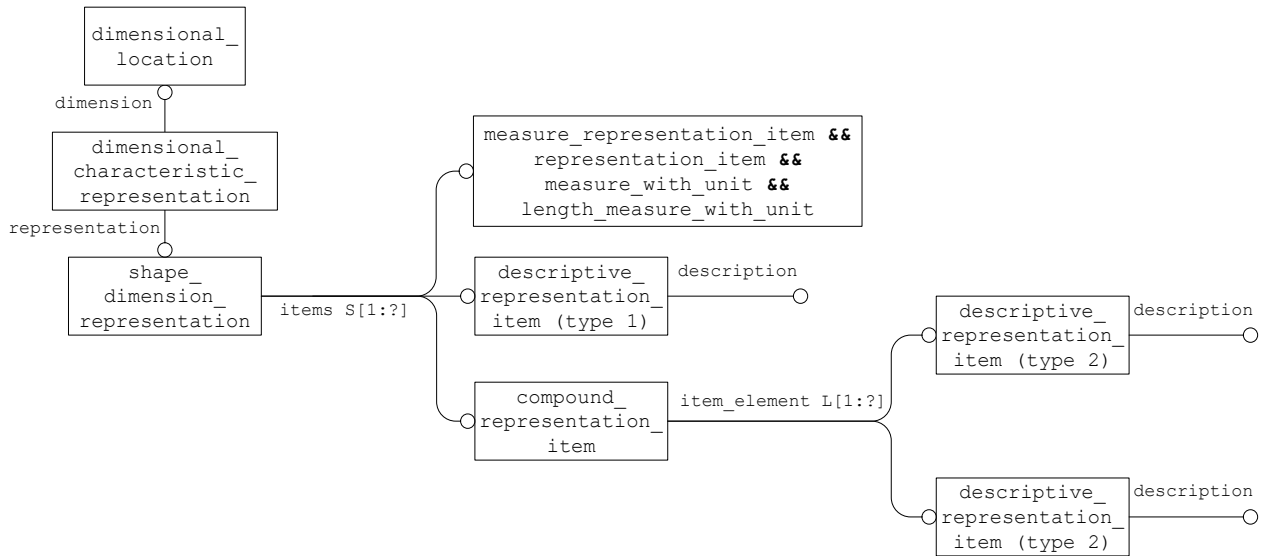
dimensional_location

dimension

dimensional_characteristic_representation

representation

shape_dimension_representation

items S[1:?]

measure_representation_item **&&** representation_item **&&** measure_with_unit **&&** length_measure_with_unit

descriptive_representation_item (type 1)

description

compound_representation_item

item_element L[1:?]

descriptive_representation_item (type 2)

description

descriptive_representation_item (type 2)

description